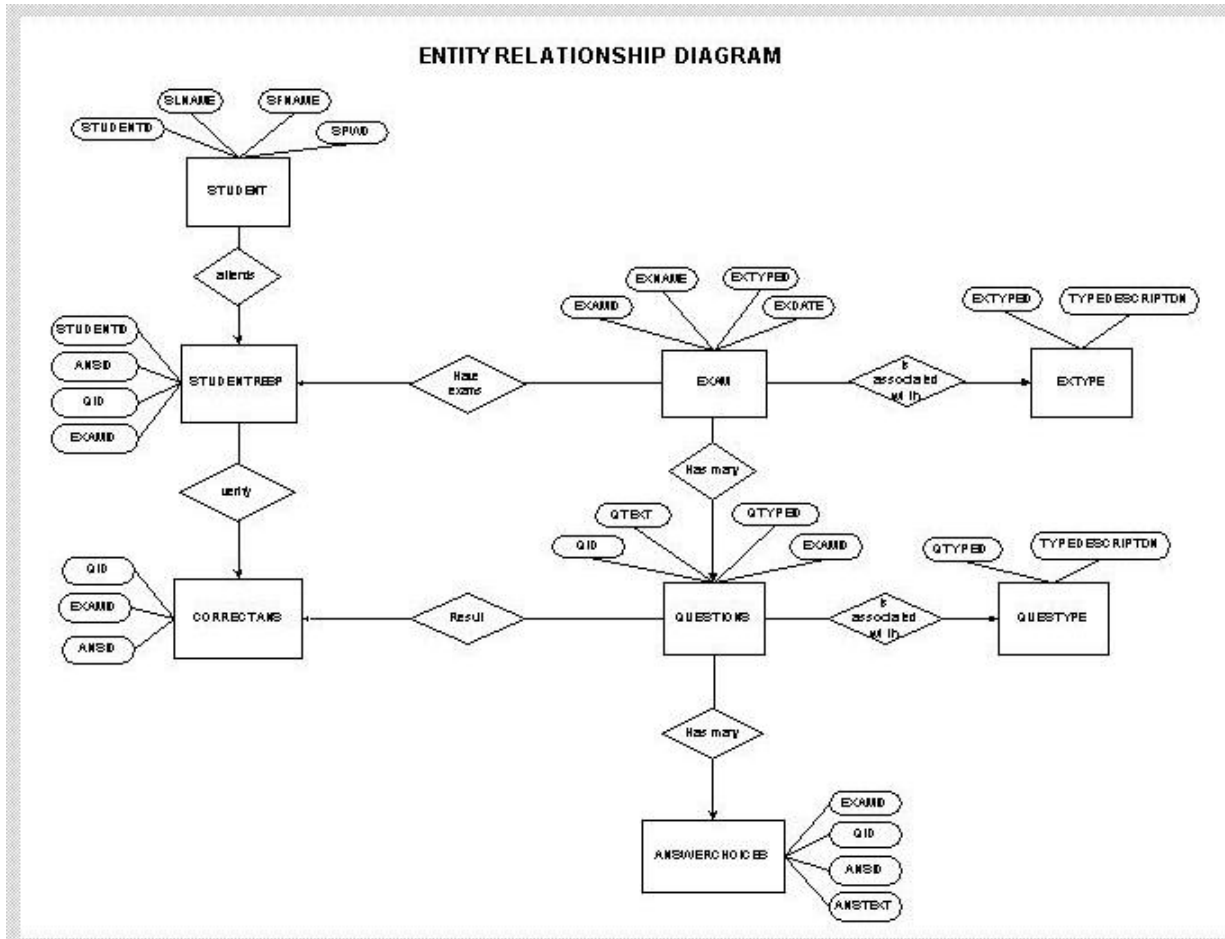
ENTITY RELATIONSHIP DIAGRAM

SLNAME
SFNAME
STUDENTID
SPWD
STUDENT
attends
STUDENTID
ANSID
QID
EXAMID
STUDENTRESP
Have exams
EXNAME
EXTYPEID
EXAMID
EXDATE
EXAM
is associated with
EXTYPEID
TYPEDESCRIPTION
EXTYPE
Has many
verify
QTEXT
QTYPEID
QID
EXAMID
QTYPEID
TYPEDESCRIPTION
QID
EXAMID
ANSID
CORRECTANS
Result
QUESTIONS
is associated with
QUESTYPE
Has many
EXAMID
QID
ANSID
ANSTEXT
ANSWERCHOICES